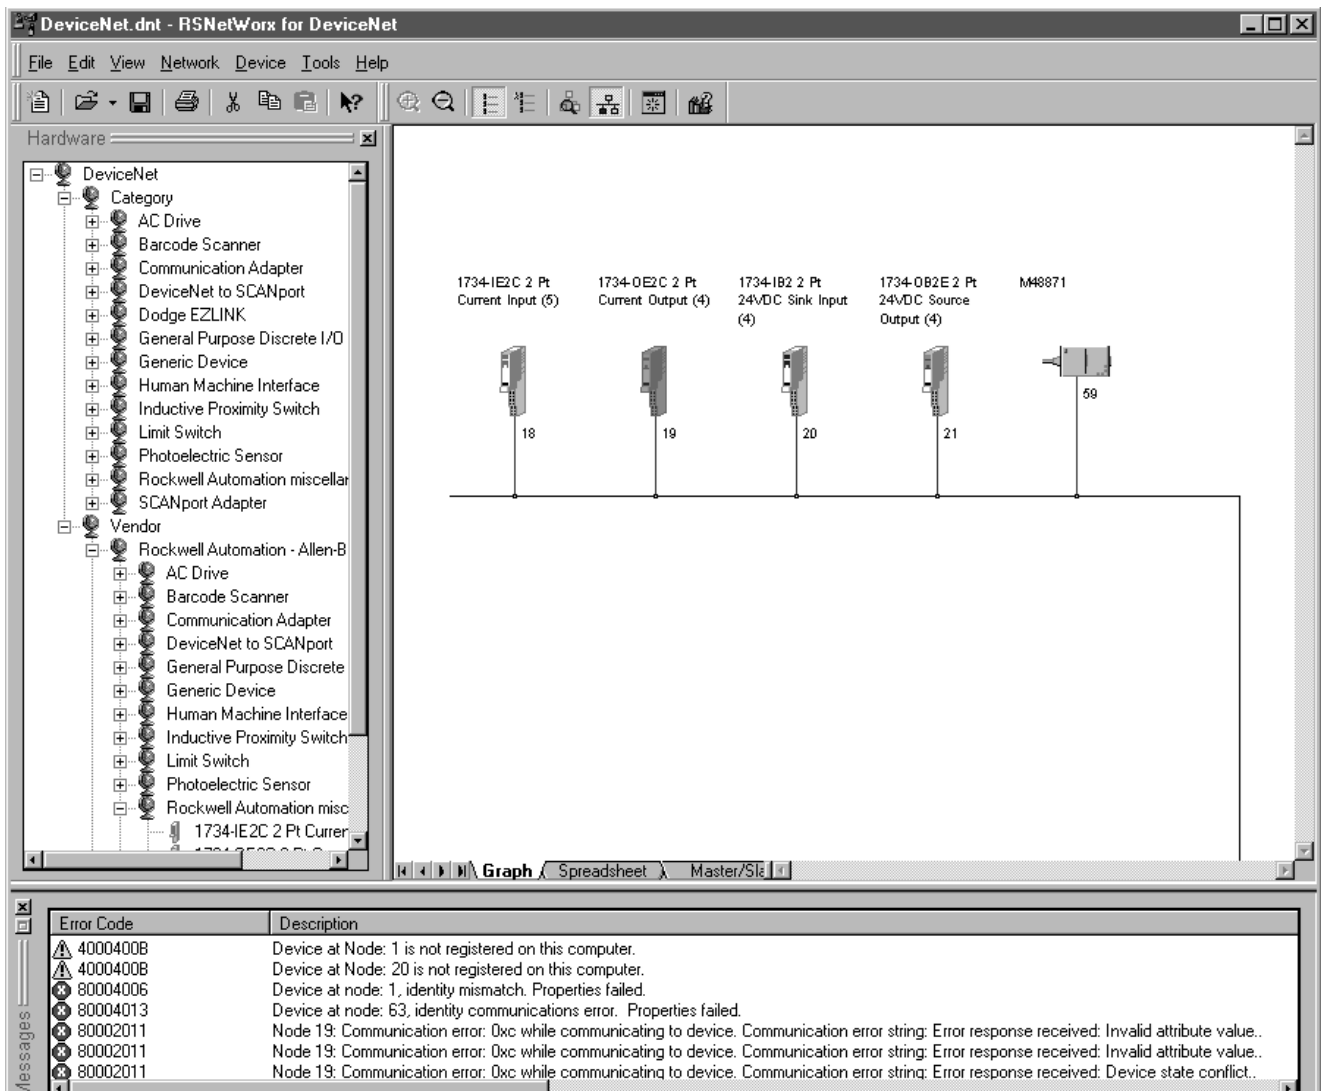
DeviceNet.dnt - RSNetWorx for DeviceNet

File Edit View Network Device Tools Help

Hardware

DeviceNet
Category
AC Drive
Barcode Scanner
Communication Adapter
DeviceNet to SCANport
Dodge EZLINK
General Purpose Discrete I/O
Generic Device
Human Machine Interface
Inductive Proximity Switch
Limit Switch
Photoelectric Sensor
Rockwell Automation miscellar
SCANport Adapter
Vendor
Rockwell Automation - Allen-B
AC Drive
Barcode Scanner
Communication Adapter
DeviceNet to SCANport
General Purpose Discrete
Generic Device
Human Machine Interface
Inductive Proximity Switch
Limit Switch
Photoelectric Sensor
Rockwell Automation misc
1734-IE2C 2 Pt Currer
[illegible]

1734-IE2C 2 Pt Current Input (5)
1734-OE2C 2 Pt Current Output (4)
1734-IB2 2 Pt 24VDC Sink Input (4)
1734-OB2E 2 Pt 24VDC Source Output (4)
M48871

18
19
20
21
59

Graph Spreadsheet Master/Sla

| Error Code | Description |
|---|---|
| 4000400B | Device at Node: 1 is not registered on this computer. |
| 4000400B | Device at Node: 20 is not registered on this computer. |
| 80004006 | Device at node: 1, identity mismatch. Properties failed. |
| 80004013 | Device at node: 63, identity communications error. Properties failed. |
| 80002011 | Node 19: Communication error: 0xc while communicating to device. Communication error string: Error response received: Invalid attribute value.. |
| 80002011 | Node 19: Communication error: 0xc while communicating to device. Communication error string: Error response received: Invalid attribute value.. |
| 80002011 | Node 19: Communication error: 0xc while communicating to device. Communication error string: Error response received: Device state conflict.. |

Messages